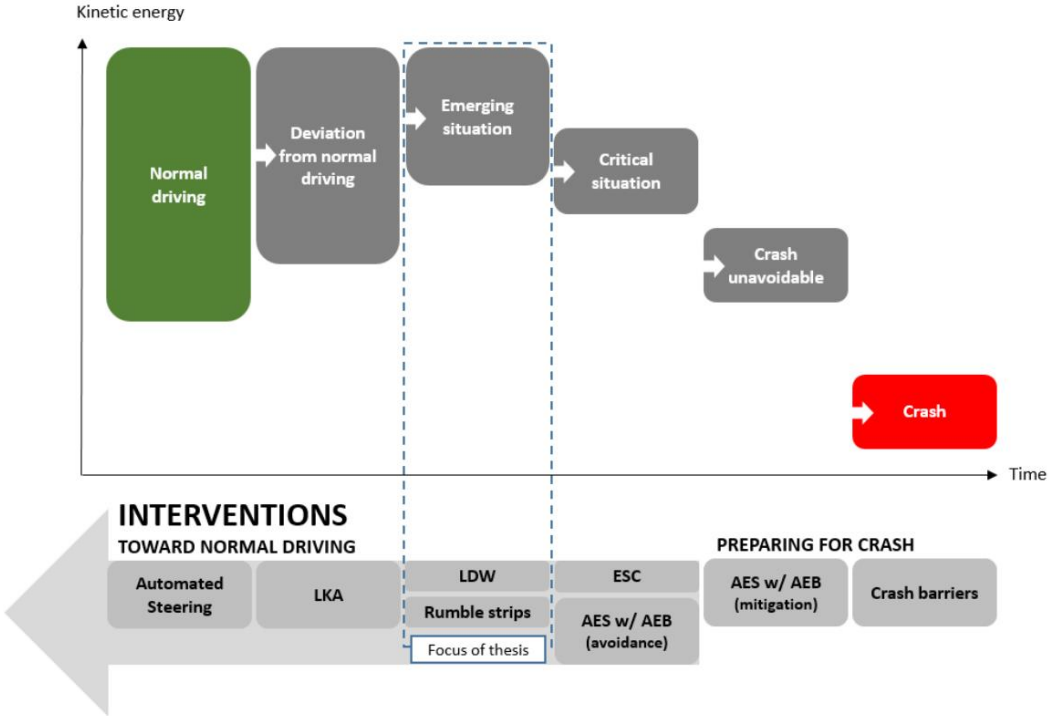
Kinetic energy

Normal driving

Deviation from normal driving

Emerging situation

Critical situation

Crash unavoidable

Crash

Time

INTERVENTIONS
TOWARD NORMAL DRIVING

PREPARING FOR CRASH

Automated Steering

LKA

LDW

Rumble strips

Focus of thesis

ESC

AES w/ AEB (avoidance)

AES w/ AEB (mitigation)

Crash barriers